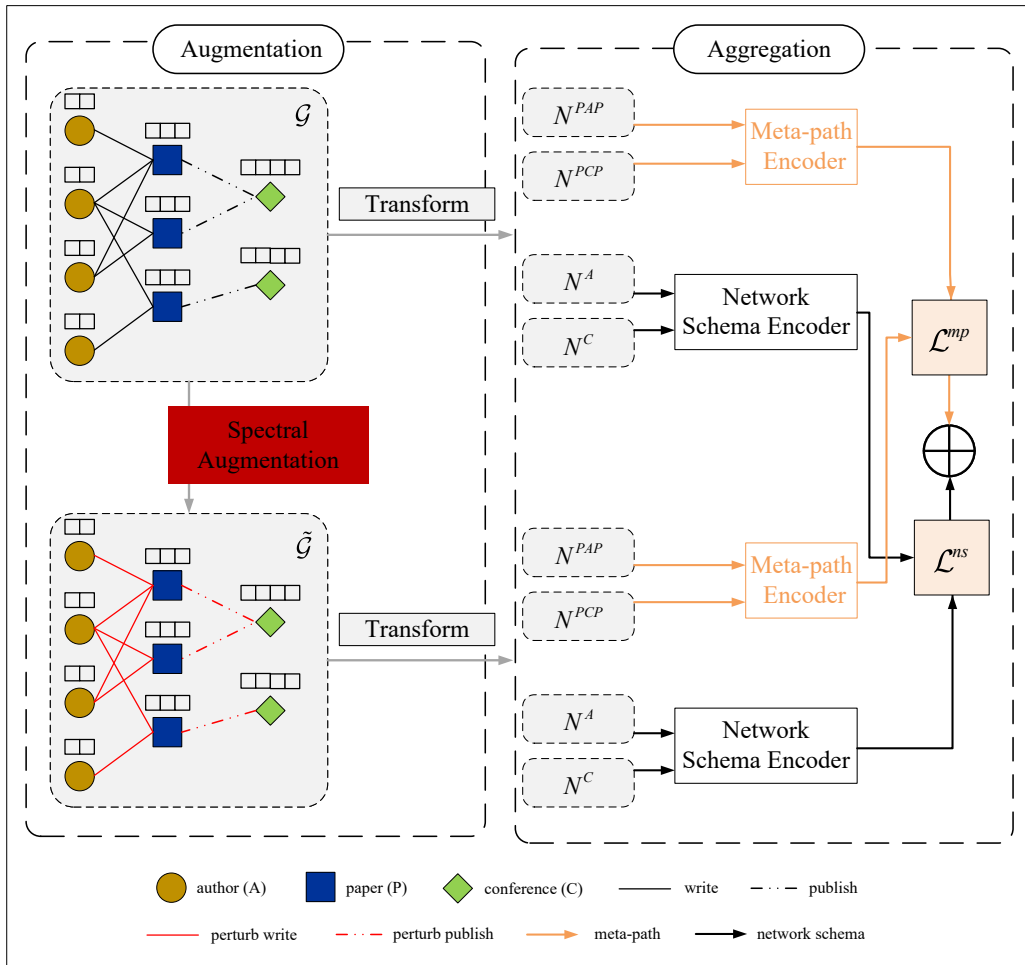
Augmentation

$\mathcal{G}$

Transform

Spectral Augmentation

$\tilde{\mathcal{G}}$

Transform

Aggregation

$N^{PAP}$

$N^{PCP}$

Meta-path Encoder

$N^{A}$

$N^{C}$

Network Schema Encoder

$\mathcal{L}^{mp}$

$\bigoplus$

$N^{PAP}$

$N^{PCP}$

Meta-path Encoder

$\mathcal{L}^{ns}$

$N^{A}$

$N^{C}$

Network Schema Encoder

author (A) paper (P) conference (C) write publish

perturb write perturb publish meta-path network schema